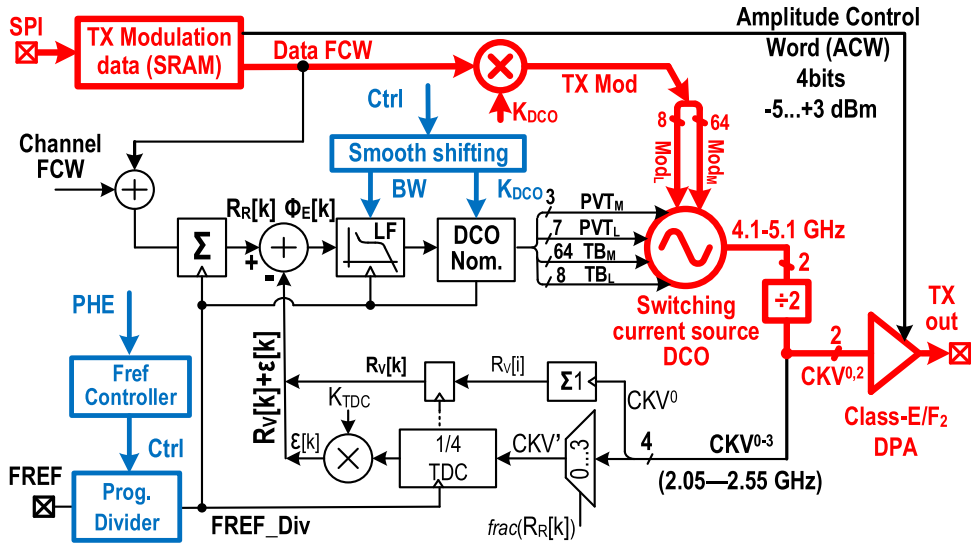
SPI

TX Modulation data (SRAM)

Data FCW

Amplitude Control Word (ACW) 4bits -5...+3 dBm

TX Mod

Ctrl

$K_{DCO}$

8

64

$Mod_L$

$Mod_M$

Channel FCW

Smooth shifting

BW

$K_{DCO}$

$R_R[k]$

$\Phi_E[k]$

Σ

+

-

LF

DCO Nom.

3 $PVT_M$

7 $PVT_L$

64 $TB_M$

8 $TB_L$

4.1-5.1 GHz

2

÷2

Switching current source DCO

TX out

2

$CKV^{0,2}$

Class-E/$F_2$ DPA

PHE

Fref Controller

Ctrl

FREF

Prog. Divider

FREF_Div

$R_V[k]+\varepsilon[k]$

$R_V[k]$

$R_V[i]$

Σ1

$CKV^0$

$K_{TDC}$

$\varepsilon[k]$

1/4 TDC

CKV'

0...3

4

$CKV^{0-3}$

(2.05—2.55 GHz)

$frac(R_R[k])$